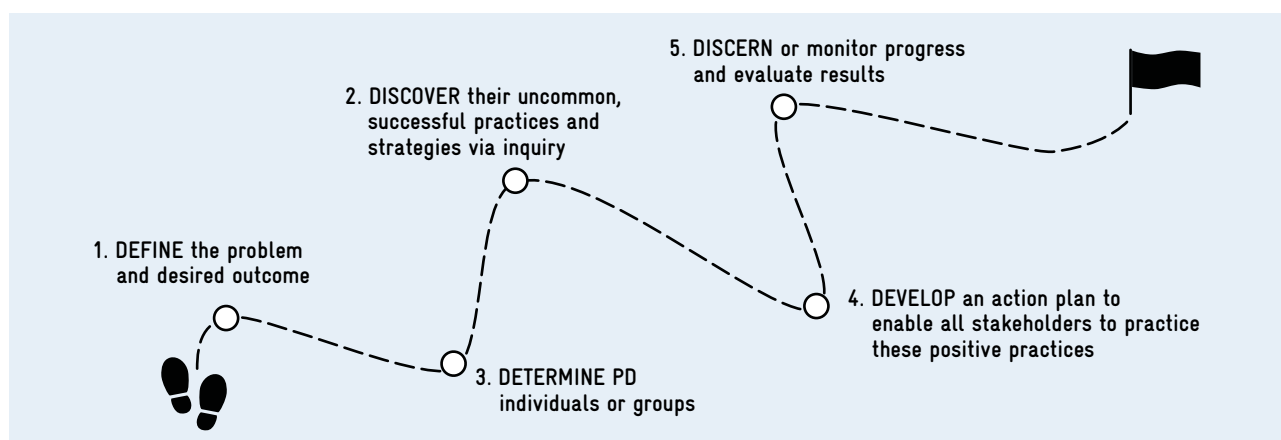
1. DEFINE the problem and desired outcome

2. DISCOVER their uncommon, successful practices and strategies via inquiry

3. DETERMINE PD individuals or groups

4. DEVELOP an action plan to enable all stakeholders to practice these positive practices

5. DISCERN or monitor progress and evaluate results